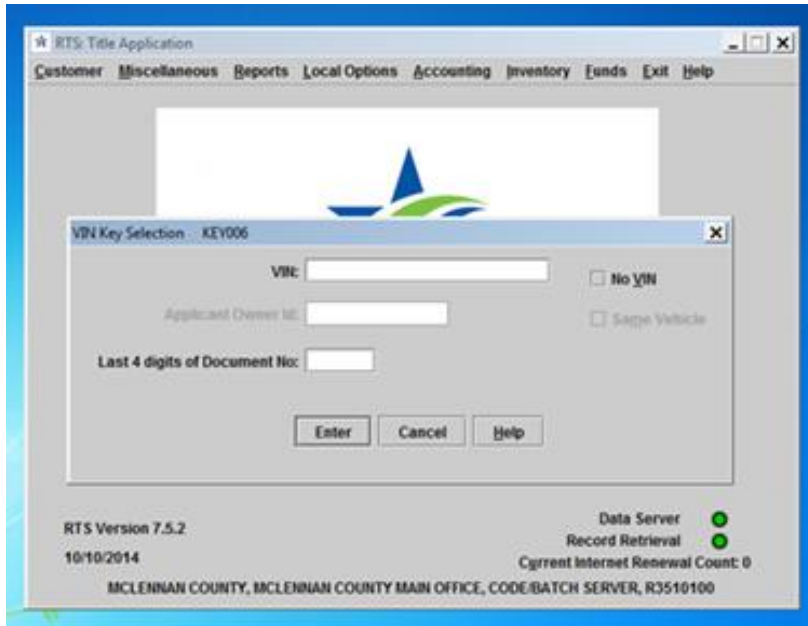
RTS: Title Application

Customer Miscellaneous Reports Local Options Accounting Inventory Funds Exit Help

VIN Key Selection KEY006

VIN:

No VIN

Applicant Owner Id:

Same Vehicle

Last 4 digits of Document No:

Enter Cancel Help

RTS Version 7.5.2

10/10/2014

Data Server

Record Retrieval

Current Internet Renewal Count: 0

MCLENNAN COUNTY, MCLENNAN COUNTY MAIN OFFICE, CODE/BATCH SERVER, R3510100